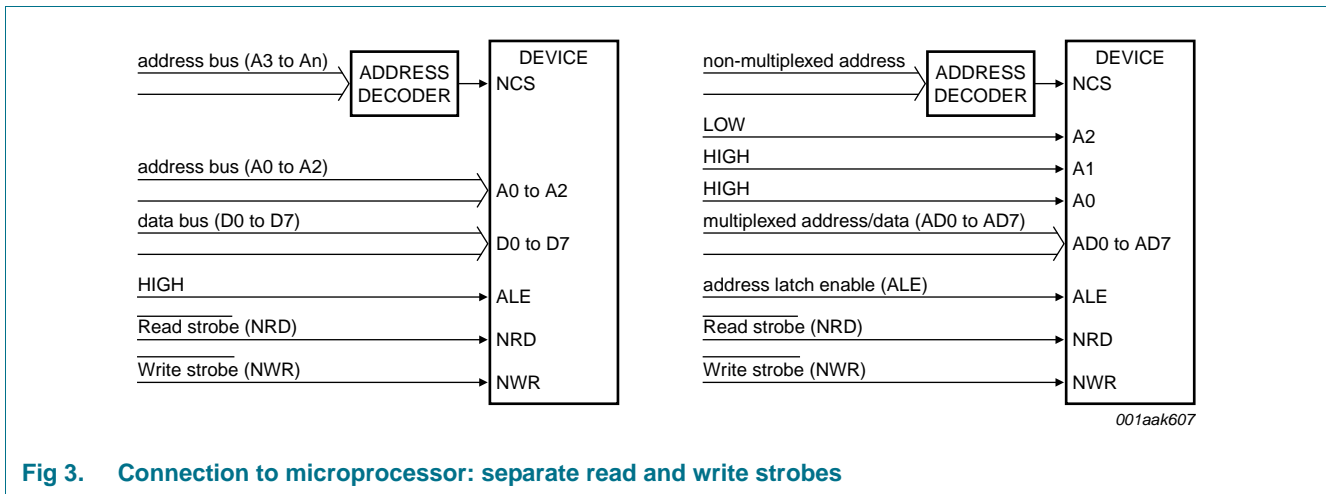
address bus (A3 to An)

ADDRESS DECODER

DEVICE

NCS

address bus (A0 to A2)

A0 to A2

data bus (D0 to D7)

D0 to D7

HIGH

ALE

$\overline{\text{Read strobe}}$ (NRD)

NRD

$\overline{\text{Write strobe}}$ (NWR)

NWR

non-multiplexed address

ADDRESS DECODER

DEVICE

NCS

LOW

A2

HIGH

A1

HIGH

A0

multiplexed address/data (AD0 to AD7)

AD0 to AD7

address latch enable (ALE)

ALE

$\overline{\text{Read strobe}}$ (NRD)

NRD

$\overline{\text{Write strobe}}$ (NWR)

NWR

001aak607

Fig 3. Connection to microprocessor: separate read and write strobes